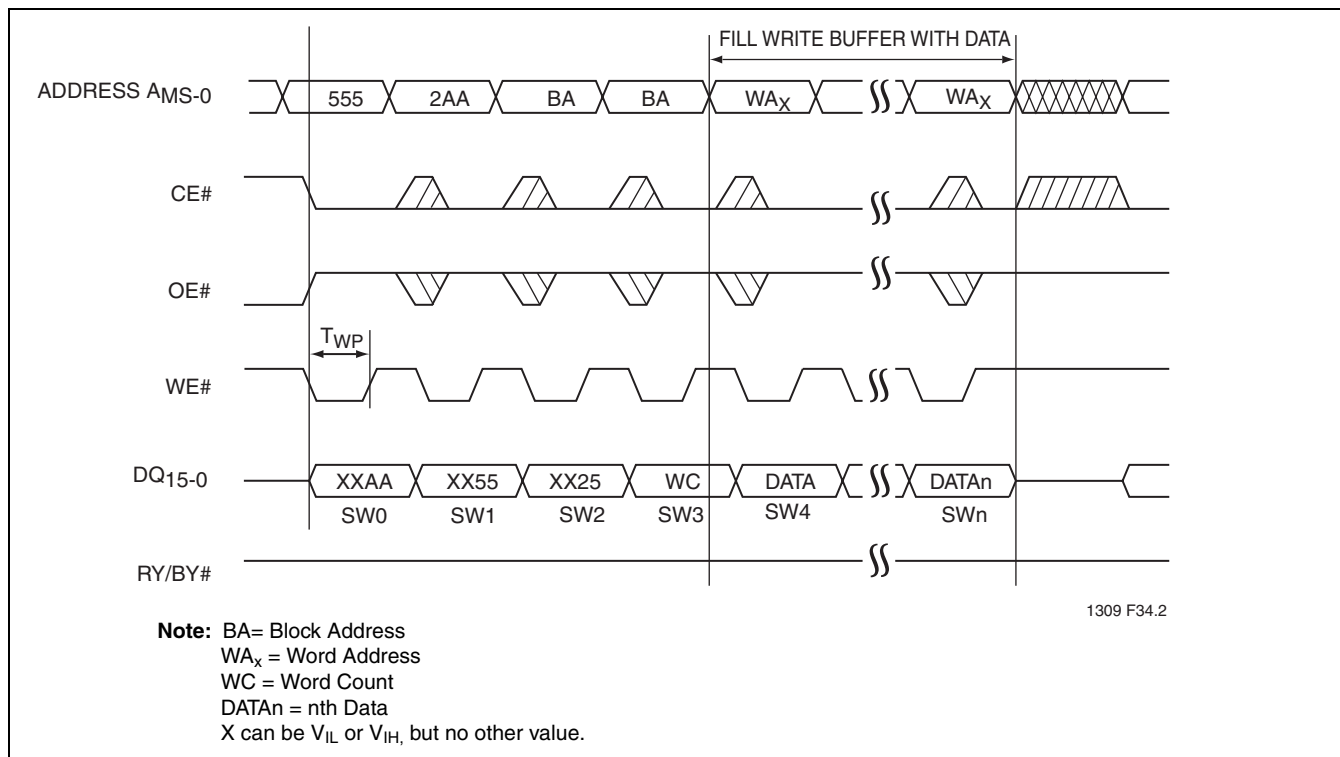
FILL WRITE BUFFER WITH DATA

ADDRESS $A_{MS-0}$

555

2AA

BA

BA

$WA_X$

$WA_X$

CE#

OE#

$T_{WP}$

WE#

$DQ_{15-0}$

XXAA

XX55

XX25

WC

DATA

DATAn

SW0

SW1

SW2

SW3

SW4

SWn

RY/BY#

1309 F34.2

**Note:** BA= Block Address
$WA_x$ = Word Address
WC = Word Count
DATAn = nth Data
X can be $V_{IL}$ or $V_{IH,}$ but no other value.